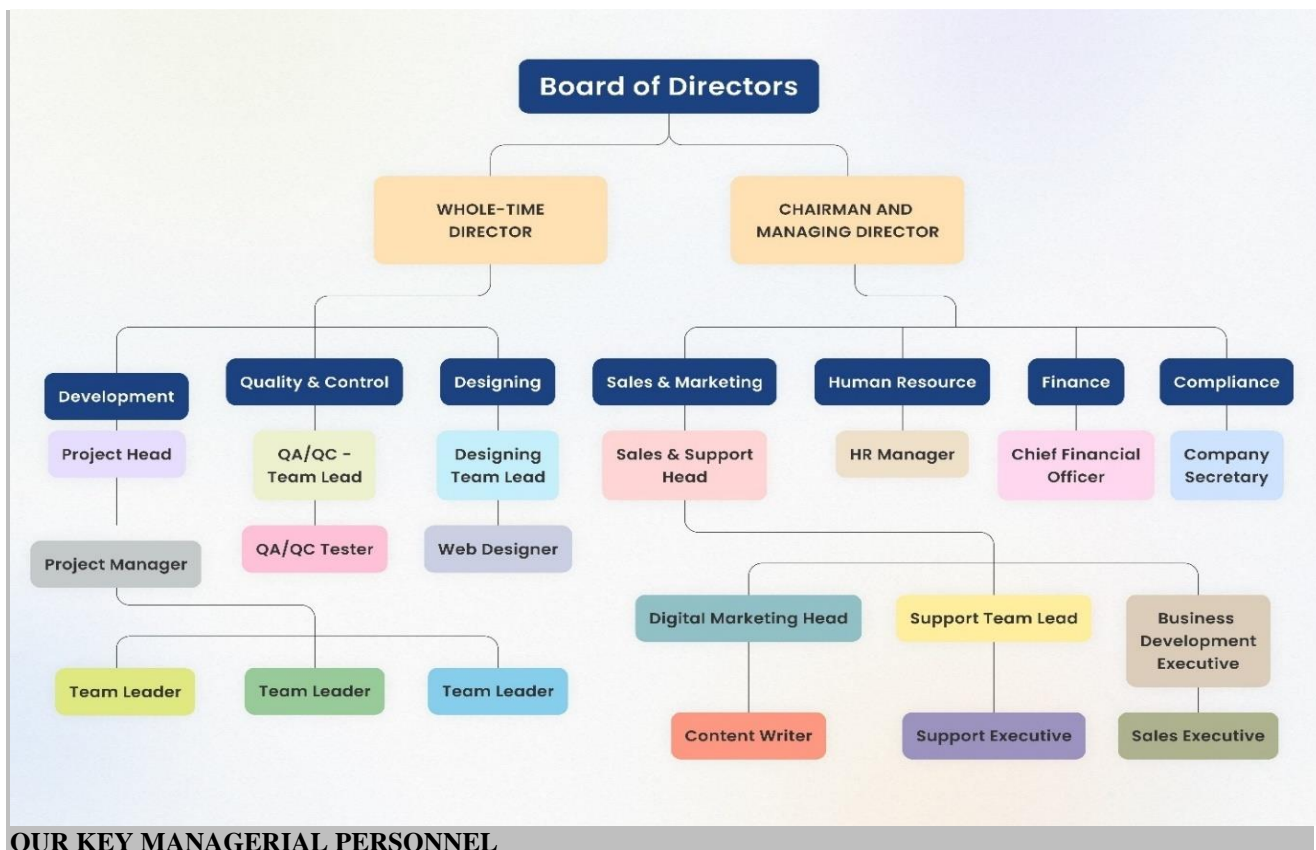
Board of Directors

WHOLE-TIME DIRECTOR

CHAIRMAN AND MANAGING DIRECTOR

Development

Project Head

Project Manager

Team Leader

Team Leader

Team Leader

Quality & Control

QA/QC - Team Lead

QA/QC Tester

Designing

Designing Team Lead

Web Designer

Sales & Marketing

Sales & Support Head

Digital Marketing Head

Content Writer

Support Team Lead

Support Executive

Business Development Executive

Sales Executive

Human Resource

HR Manager

Finance

Chief Financial Officer

Compliance

Company Secretary

OUR KEY MANAGERIAL PERSONNEL